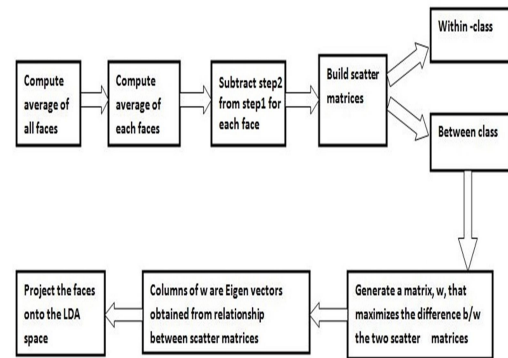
Compute average of all faces

Compute average of each faces

Subtract step2 from step1 for each face

Build scatter matrices

Within -class

Between class

Generate a matrix, w, that maximizes the difference b/w the two scatter matrices

Columns of w are Eigen vectors obtained from relationship between scatter matrices

Project the faces onto the LDA space